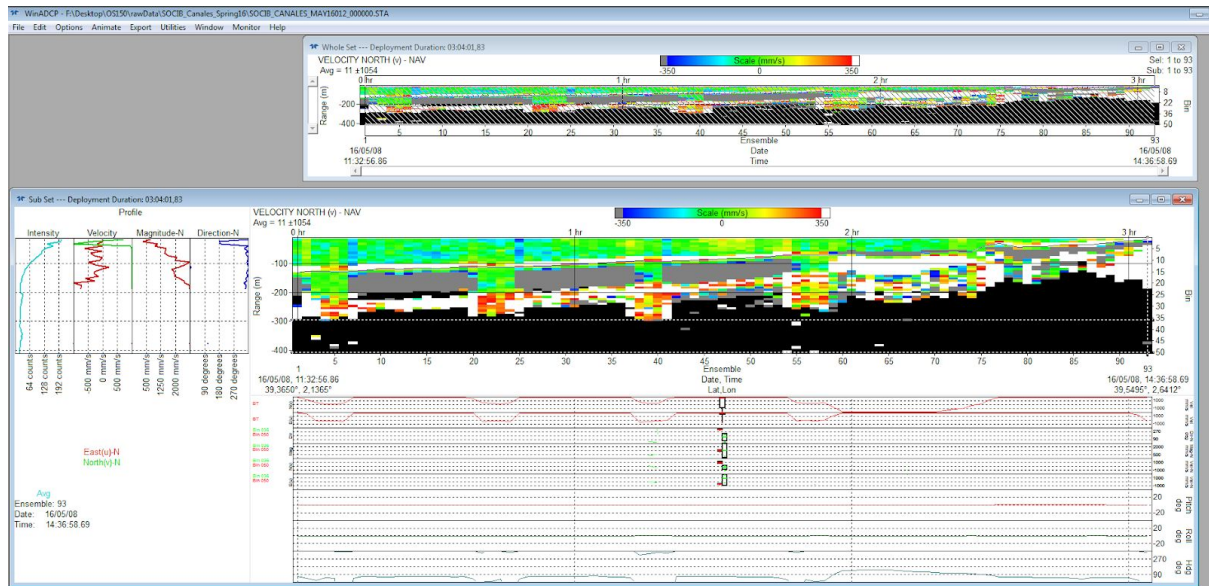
WinADCP - F:\Desktop\OS150\rawData\SOCIB_Canales_Spring16\SOCIB_CANALES_MAY16012_000000.STA

File Edit Options Animate Export Utilities Window Monitor Help

Whole Set --- Deployment Duration: 03:04:01,83

VELOCITY NORTH (v) - NAV
Avg = 11 ±1054

Scale (mm/s)
-350 0 350

Sel: 1 to 93
Sub: 1 to 93

0 hr 1 hr 2 hr 3 hr

Range (m)
-200
-400

8
22
36
50
Bin

1 5 10 15 20 25 30 35 40 45 50 55 60 65 70 75 80 85 90 93
Ensemble
Date
Time

16/05/08
11:32:56.86

16/05/08
14:36:58.69

Sub Set --- Deployment Duration: 03:04:01,83

Profile

Intensity Velocity Magnitude-N Direction-N

64 counts 128 counts 192 counts
-500 mm/s 0 mm/s 500 mm/s
500 mm/s 1250 mm/s 2000 mm/s
90 degrees 180 degrees 270 degrees

VELOCITY NORTH (v) - NAV
Avg = 11 ±1054

Scale (mm/s)
-350 0 350

0 hr 1 hr 2 hr 3 hr

Range (m)
-100
-200
-300
-400

5
10
15
20
25
30
35
40
45
50
Bin

1 5 10 15 20 25 30 35 40 45 50 55 60 65 70 75 80 85 90 93
Ensemble
Date, Time
Lat, Lon

16/05/08, 11:32:56.86
39,3650°, 2,1365°

16/05/08, 14:36:58.69
39,5495°, 2,6413°

East(u)-N
North(v)-N

Avg
Ensemble: 93
Date: 16/05/08
Time: 14:36:58.69

20
0
-20
Pitch deg

20
0
-20
Roll deg

270
90
Hdg deg